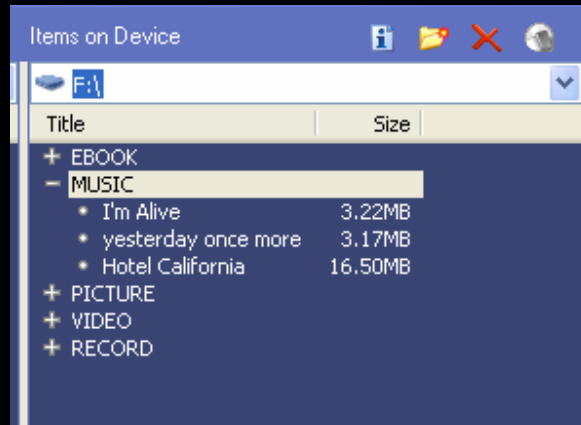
Items on Device

F:\

| Title | Size |
|---|---|
| + EBOOK | |
| − MUSIC | |
| • I'm Alive | 3.22MB |
| • yesterday once more | 3.17MB |
| • Hotel California | 16.50MB |
| + PICTURE | |
| + VIDEO | |
| + RECORD | |